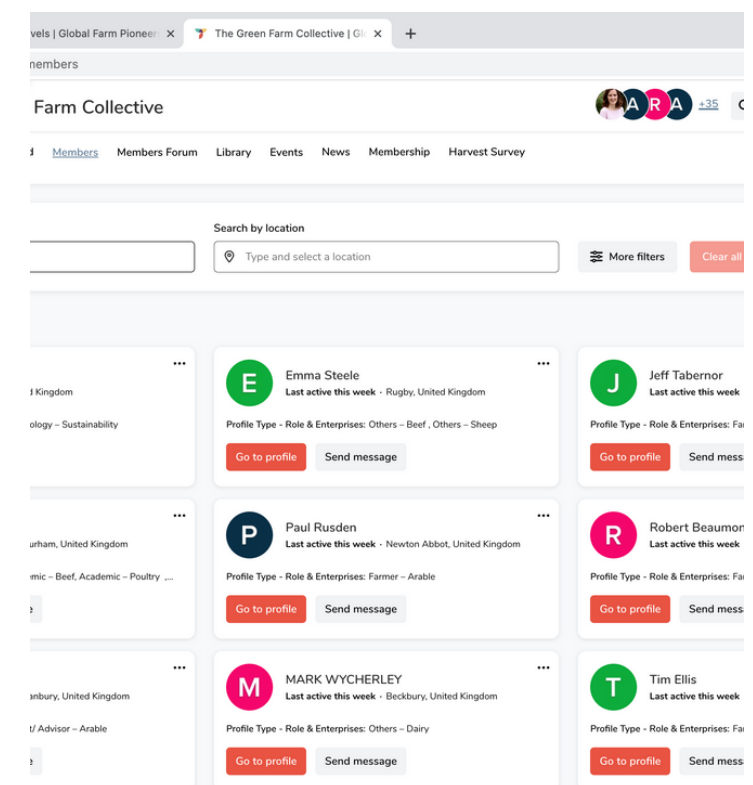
vels | Global Farm Pioneer ✕ The Green Farm Collective | Gl ✕ +

members

Farm Collective

A R A +35

d Members Members Forum Library Events News Membership Harvest Survey

Search by location

Type and select a location

More filters Clear all

d Kingdom

ology – Sustainability

E Emma Steele
Last active this week · Rugby, United Kingdom

Profile Type - Role & Enterprises: Others – Beef , Others – Sheep

Go to profile Send message

J Jeff Tabernor
Last active this week

Profile Type - Role & Enterprises: Fa

Go to profile Send mess

urham, United Kingdom

mic – Beef, Academic – Poultry ,...

e

P Paul Rusden
Last active this week · Newton Abbot, United Kingdom

Profile Type - Role & Enterprises: Farmer – Arable

Go to profile Send message

R Robert Beaumon
Last active this week

Profile Type - Role & Enterprises: Fa

Go to profile Send mess

anbury, United Kingdom

t/ Advisor – Arable

e

M MARK WYCHERLEY
Last active this week · Beckbury, United Kingdom

Profile Type - Role & Enterprises: Others – Dairy

Go to profile Send message

T Tim Ellis
Last active this week

Profile Type - Role & Enterprises: Fa

Go to profile Send mess